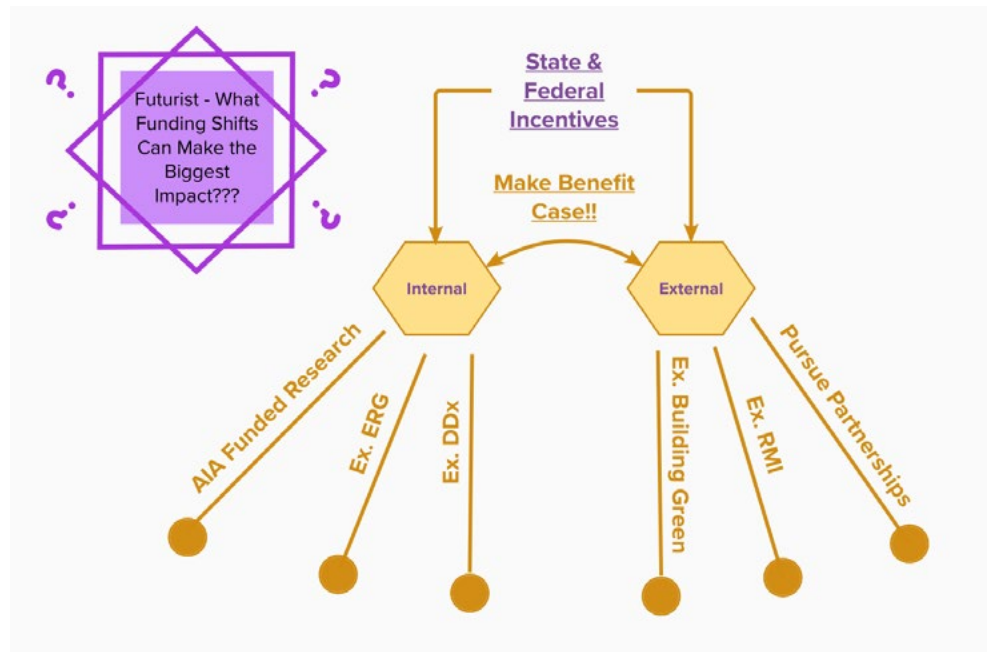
?
?
Futurist - What Funding Shifts Can Make the Biggest Impact???
?
?

State & Federal Incentives

Make Benefit Case!!

Internal

External

AIA Funded Research

Ex. ERG

Ex. DDx

Ex. Building Green

Ex. RMI

Pursue Partnerships